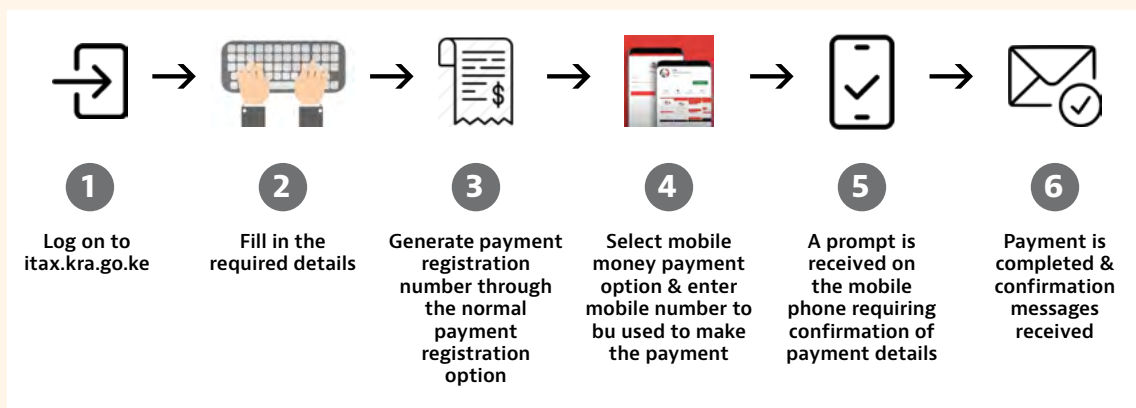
1

Log on to itax.kra.go.ke

2

Fill in the required details

3

Generate payment registration number through the normal payment registration option

4

Select mobile money payment option & enter mobile number to bu used to make the payment

5

A prompt is received on the mobile phone requiring confirmation of payment details

6

Payment is completed & confirmation messages received